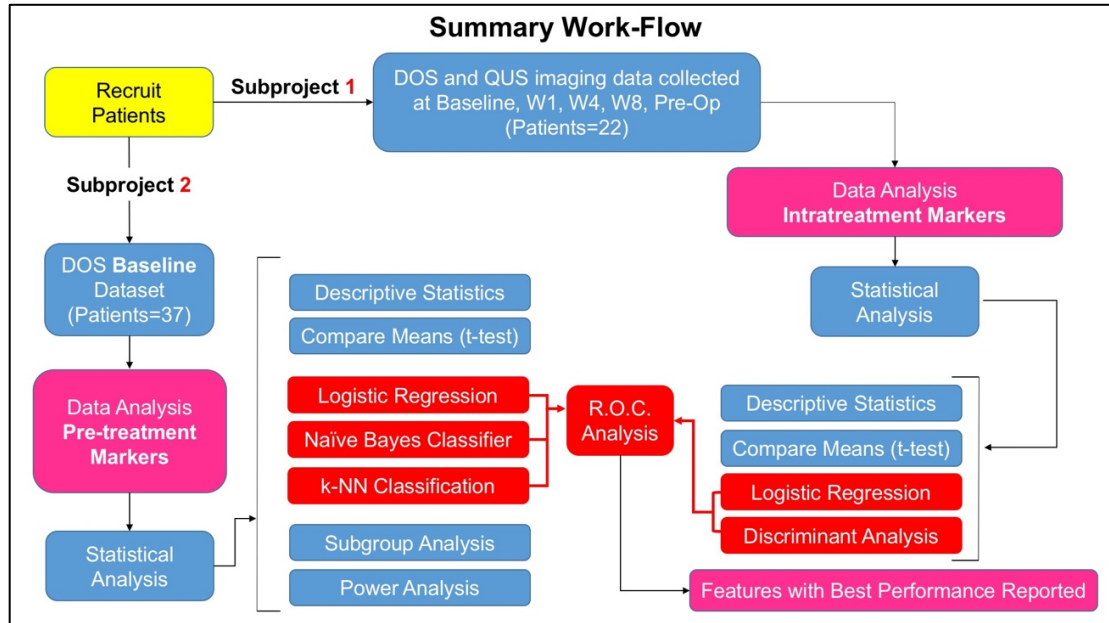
Summary Work-Flow

Recruit Patients

Subproject 1

DOS and QUS imaging data collected at Baseline, W1, W4, W8, Pre-Op (Patients=22)

Subproject 2

Data Analysis
Intratreatment Markers

DOS Baseline Dataset (Patients=37)

Statistical Analysis

Descriptive Statistics

Compare Means (t-test)

Data Analysis
Pre-treatment Markers

Logistic Regression

Naïve Bayes Classifier

k-NN Classification

R.O.C. Analysis

Descriptive Statistics

Compare Means (t-test)

Logistic Regression

Discriminant Analysis

Statistical Analysis

Subgroup Analysis

Power Analysis

Features with Best Performance Reported